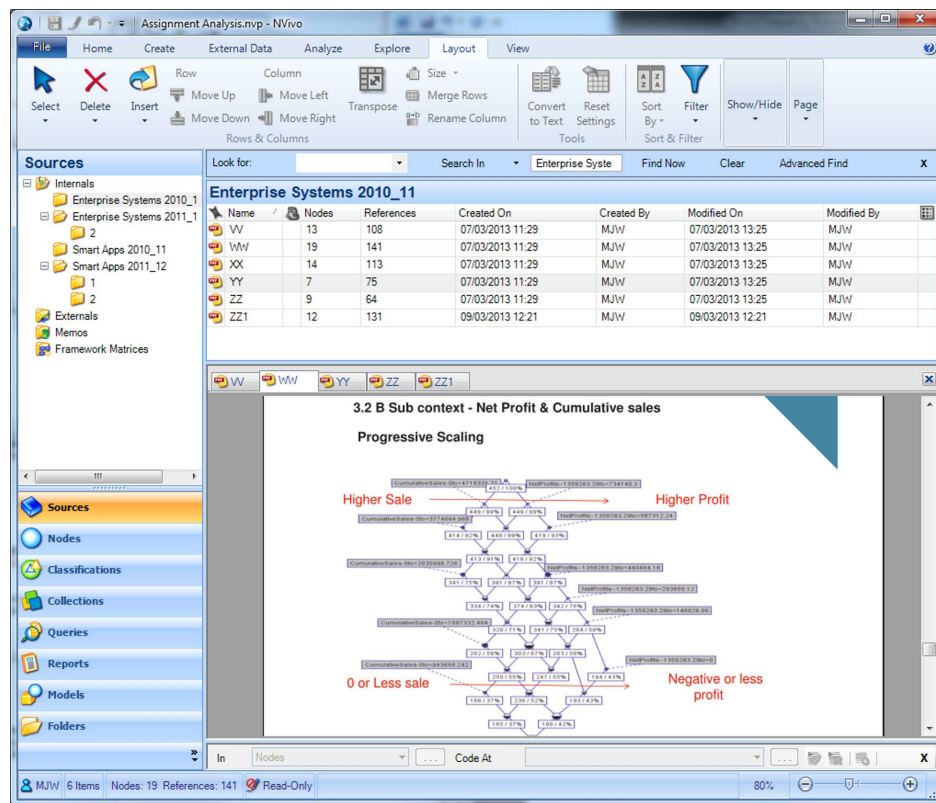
Assignment Analysis.nvp - NVivo

File | Home | Create | External Data | Analyze | Explore | Layout | View

Select | Delete | Insert | Row | Move Up | Move Down | Column | Move Left | Move Right | Transpose | Size | Merge Rows | Rename Column | Rows & Columns | Convert to Text | Reset Settings | Tools | Sort By | Filter | Sort & Filter | Show/Hide | Page

Sources
Internals
Enterprise Systems 2010_1
Enterprise Systems 2011_1
2
Smart Apps 2010_11
Smart Apps 2011_12
1
2
Externals
Memos
Framework Matrices

Look for: | Search In | Enterprise Syste | Find Now | Clear | Advanced Find | X

Enterprise Systems 2010_11

| Name | Nodes | References | Created On | Created By | Modified On | Modified By |
|---|---|---|---|---|---|---|
| VV | 13 | 108 | 07/03/2013 11:29 | MJW | 07/03/2013 13:25 | MJW |
| WW | 19 | 141 | 07/03/2013 11:29 | MJW | 07/03/2013 13:25 | MJW |
| XX | 14 | 113 | 07/03/2013 11:29 | MJW | 07/03/2013 13:25 | MJW |
| YY | 7 | 75 | 07/03/2013 11:29 | MJW | 07/03/2013 13:25 | MJW |
| ZZ | 9 | 64 | 07/03/2013 11:29 | MJW | 07/03/2013 13:25 | MJW |
| ZZ1 | 12 | 131 | 09/03/2013 12:21 | MJW | 09/03/2013 12:21 | MJW |

VV | WW | YY | ZZ | ZZ1

3.2 B Sub context - Net Profit & Cumulative sales

Progressive Scaling

Higher Sale
Higher Profit
0 or Less sale
Negative or less profit

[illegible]

Sources
Nodes
Classifications
Collections
Queries
Reports
Models
Folders

In | Nodes | Code At

MJW | 6 Items | Nodes: 19 References: 141 | Read-Only | 80%